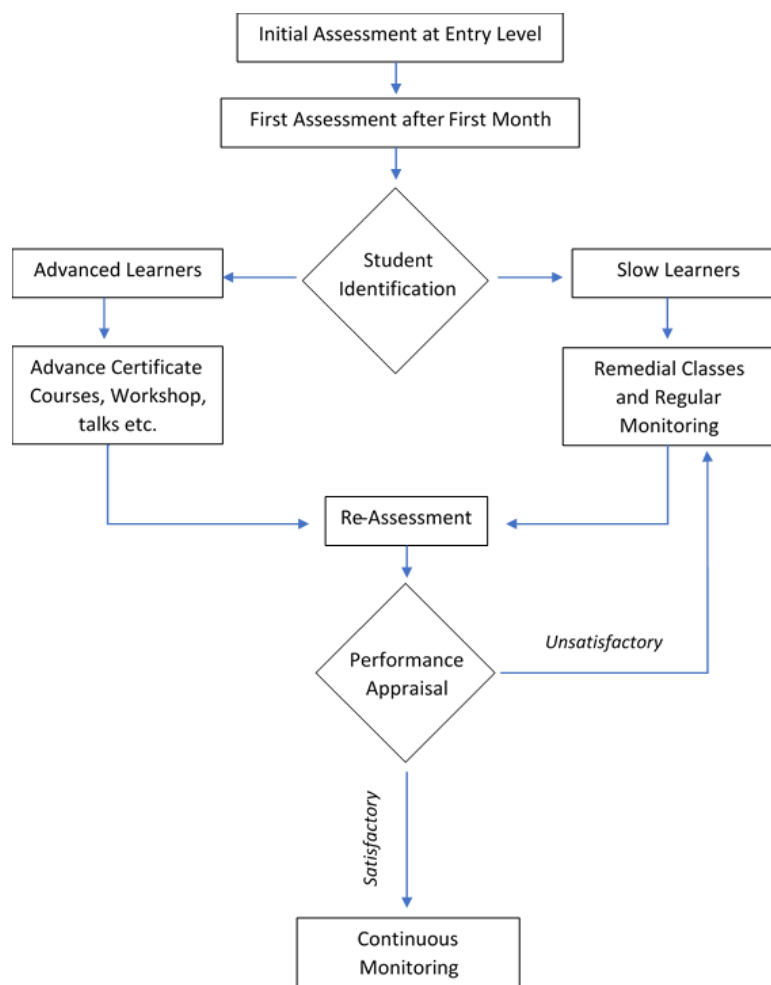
Initial Assessment at Entry Level

First Assessment after First Month

Student Identification

Advanced Learners

Slow Learners

Advance Certificate Courses, Workshop, talks etc.

Remedial Classes and Regular Monitoring

Re-Assessment

Performance Appraisal

Unsatisfactory

Satisfactory

Continuous Monitoring